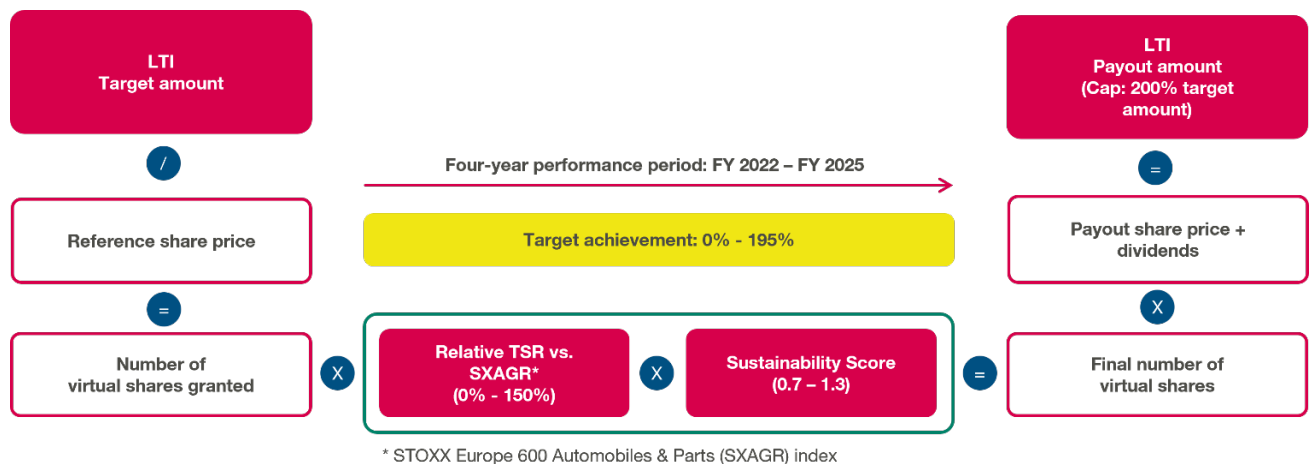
LTI
Target amount

/

Reference share price

=

Number of virtual shares granted

Four-year performance period: FY 2022 – FY 2025

Target achievement: 0% - 195%

X

Relative TSR vs. SXAGR*
(0% - 150%)

X

Sustainability Score
(0.7 – 1.3)

=

* STOXX Europe 600 Automobiles & Parts (SXAGR) index

LTI
Payout amount
(Cap: 200% target amount)

=

Payout share price + dividends

X

Final number of virtual shares